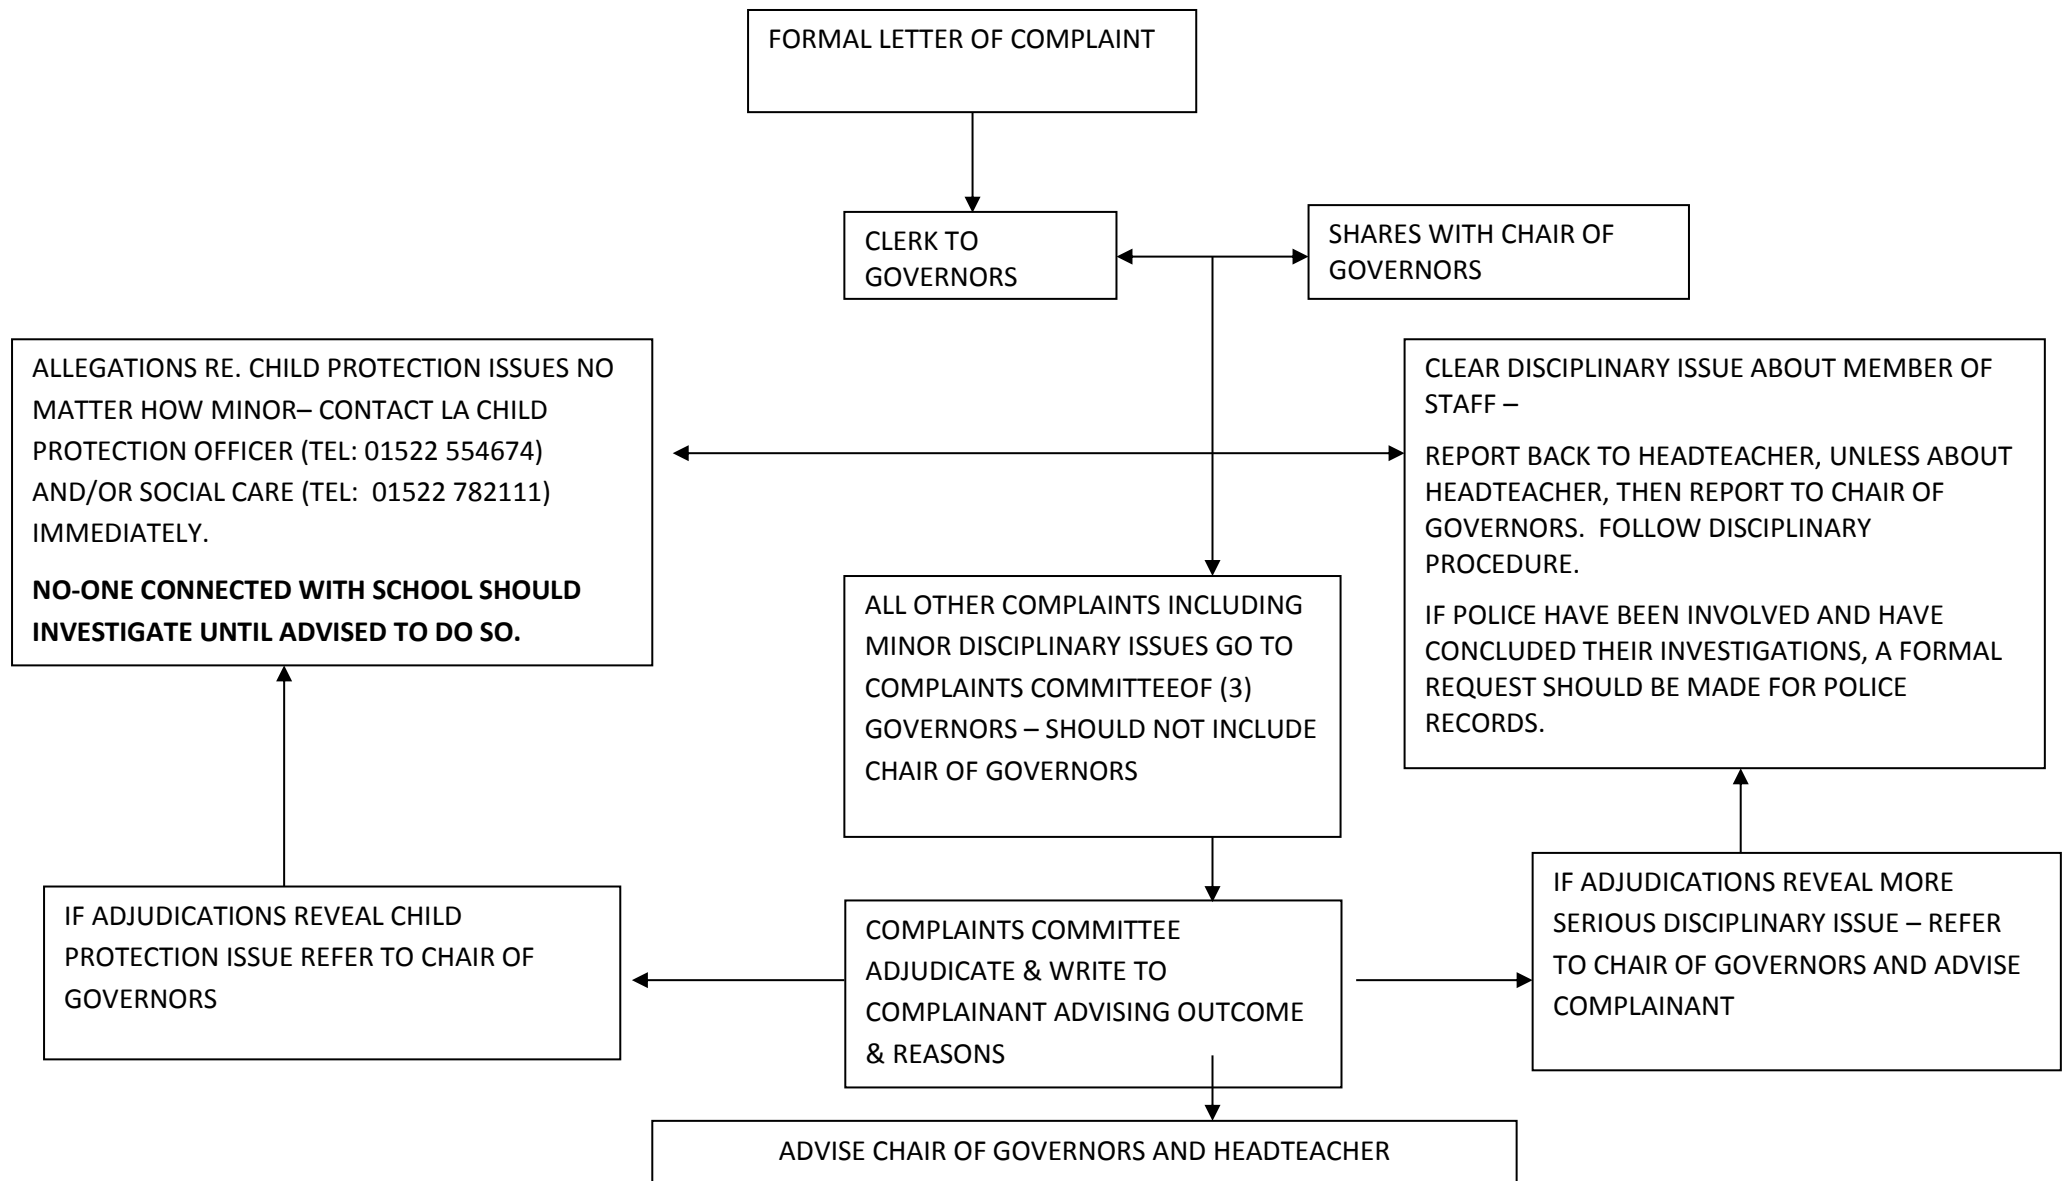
FORMAL LETTER OF COMPLAINT

CLERK TO GOVERNORS

SHARES WITH CHAIR OF GOVERNORS

ALLEGATIONS RE. CHILD PROTECTION ISSUES NO MATTER HOW MINOR– CONTACT LA CHILD PROTECTION OFFICER (TEL: 01522 554674) AND/OR SOCIAL CARE (TEL: 01522 782111) IMMEDIATELY.

**NO-ONE CONNECTED WITH SCHOOL SHOULD INVESTIGATE UNTIL ADVISED TO DO SO.**

CLEAR DISCIPLINARY ISSUE ABOUT MEMBER OF STAFF –

REPORT BACK TO HEADTEACHER, UNLESS ABOUT HEADTEACHER, THEN REPORT TO CHAIR OF GOVERNORS. FOLLOW DISCIPLINARY PROCEDURE.

IF POLICE HAVE BEEN INVOLVED AND HAVE CONCLUDED THEIR INVESTIGATIONS, A FORMAL REQUEST SHOULD BE MADE FOR POLICE RECORDS.

ALL OTHER COMPLAINTS INCLUDING MINOR DISCIPLINARY ISSUES GO TO COMPLAINTS COMMITTEEOF (3) GOVERNORS – SHOULD NOT INCLUDE CHAIR OF GOVERNORS

IF ADJUDICATIONS REVEAL CHILD PROTECTION ISSUE REFER TO CHAIR OF GOVERNORS

COMPLAINTS COMMITTEE ADJUDICATE & WRITE TO COMPLAINANT ADVISING OUTCOME & REASONS

IF ADJUDICATIONS REVEAL MORE SERIOUS DISCIPLINARY ISSUE – REFER TO CHAIR OF GOVERNORS AND ADVISE COMPLAINANT

ADVISE CHAIR OF GOVERNORS AND HEADTEACHER